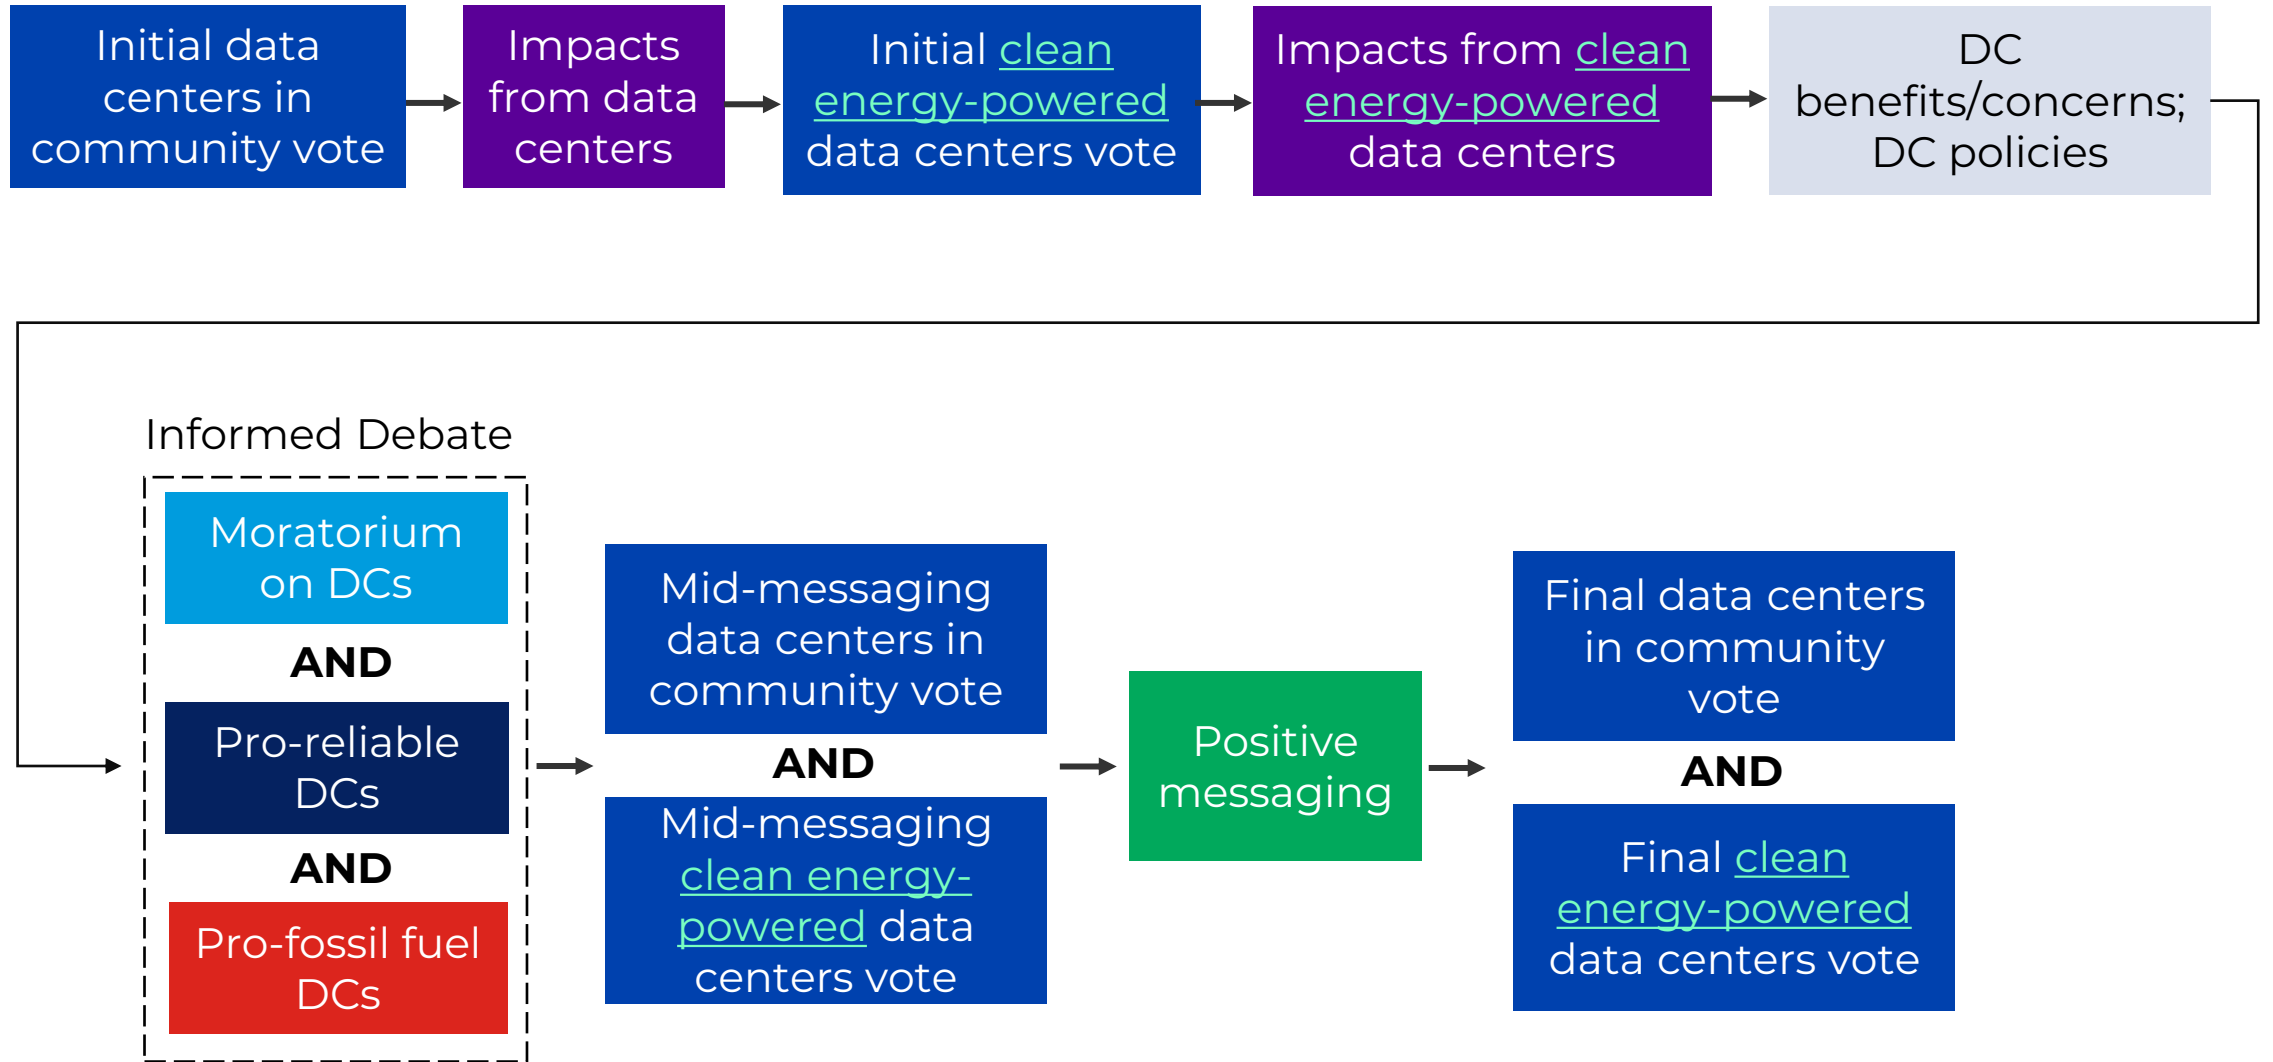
Initial data centers in community vote

Impacts from data centers

Initial clean energy-powered data centers vote

Impacts from clean energy-powered data centers

DC benefits/concerns; DC policies

Informed Debate

Moratorium on DCs

AND

Pro-reliable DCs

AND

Pro-fossil fuel DCs

Mid-messaging data centers in community vote

AND

Mid-messaging clean energy-powered data centers vote

Positive messaging

Final data centers in community vote

AND

Final clean energy-powered data centers vote